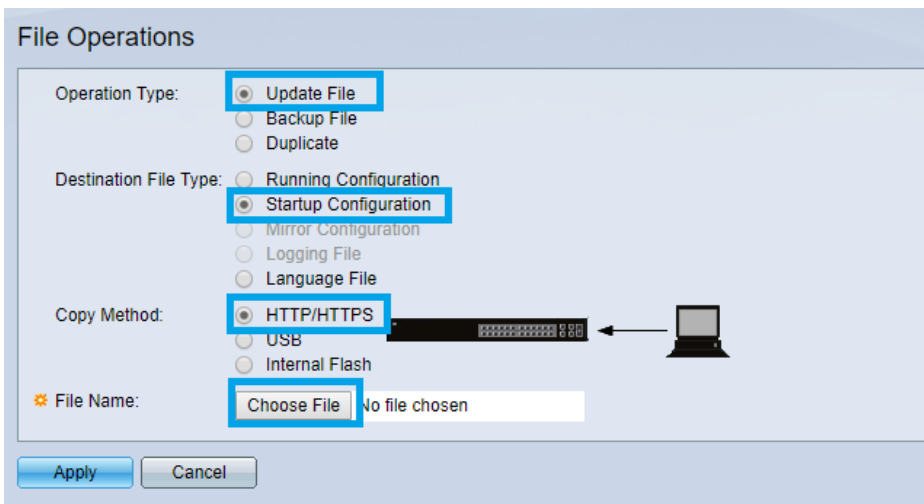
File Operations

Operation Type: Update File
Backup File
Duplicate

Destination File Type: Running Configuration
Startup Configuration
Mirror Configuration
Logging File
Language File

Copy Method: HTTP/HTTPS
USB
Internal Flash

File Name: Choose File No file chosen

Apply Cancel